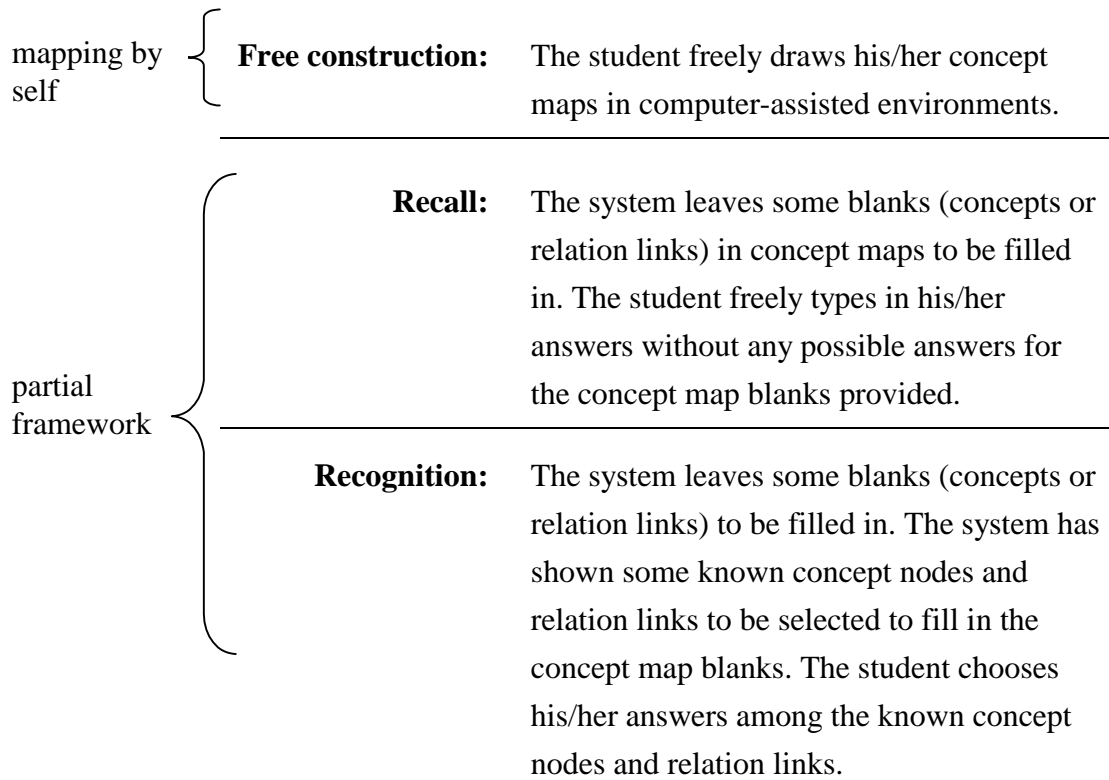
mapping by self

**Free construction:** The student freely draws his/her concept maps in computer-assisted environments.

partial framework

**Recall:** The system leaves some blanks (concepts or relation links) in concept maps to be filled in. The student freely types in his/her answers without any possible answers for the concept map blanks provided.

**Recognition:** The system leaves some blanks (concepts or relation links) to be filled in. The system has shown some known concept nodes and relation links to be selected to fill in the concept map blanks. The student chooses his/her answers among the known concept nodes and relation links.